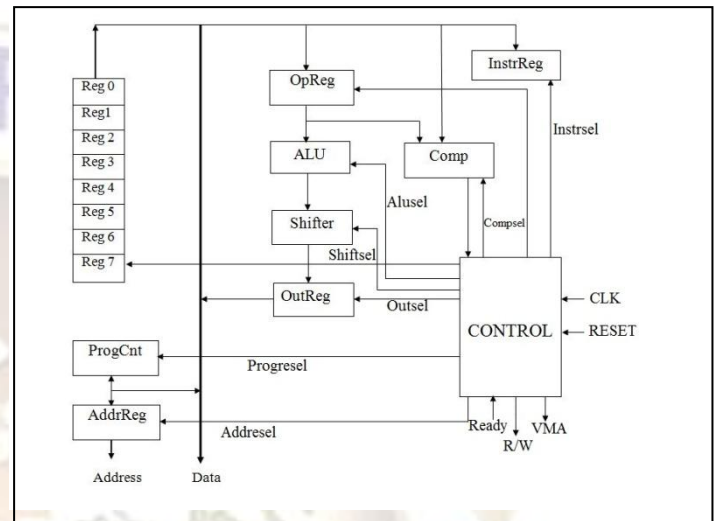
Reg 0
Reg1
Reg 2
Reg 3
Reg 4
Reg 5
Reg 6
Reg 7
OpReg
InstrReg
ALU
Comp
Instrsel
Alusel
Shifter
Compsel
Shiftsel
OutReg
Outsel
CLK
CONTROL
RESET
ProgCnt
Progresel
AddrReg
Addresel
Ready
VMA
R/W
Address
Data